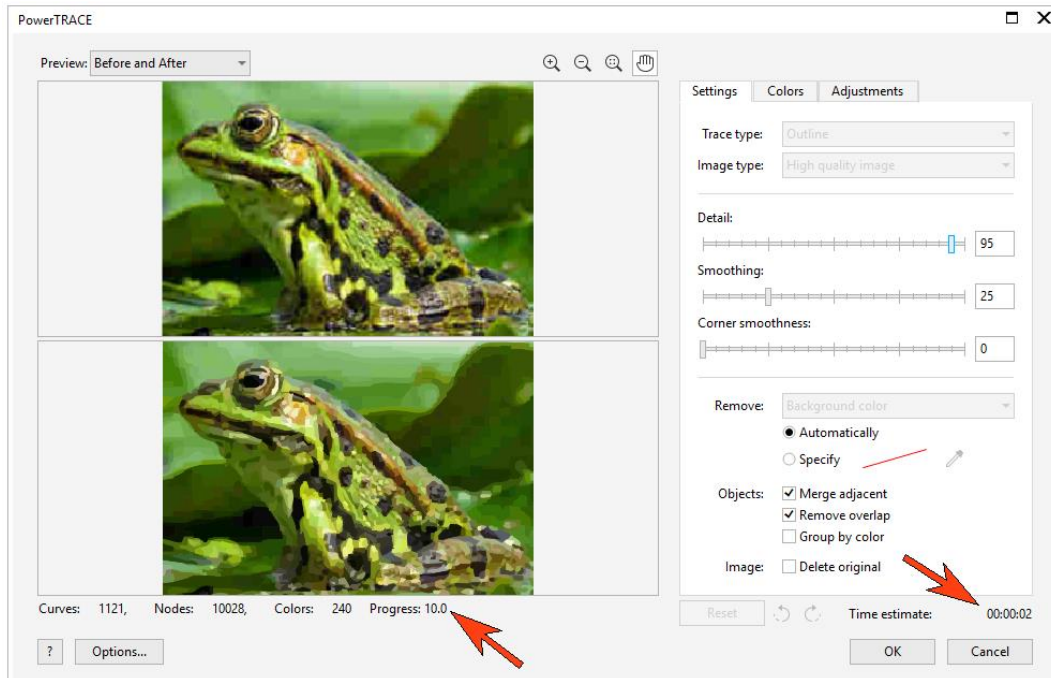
PowerTRACE

Preview: Before and After

Settings | Colors | Adjustments

Trace type: Outline

Image type: High quality image

Detail: 95

Smoothing: 25

Corner smoothness: 0

Remove: Background color

Automatically

Specify

Objects: Merge adjacent

Remove overlap

Group by color

Image: Delete original

Curves: 1121, Nodes: 10028, Colors: 240 Progress: 10.0

Reset

Time estimate: 00:00:02

?

Options...

OK

Cancel